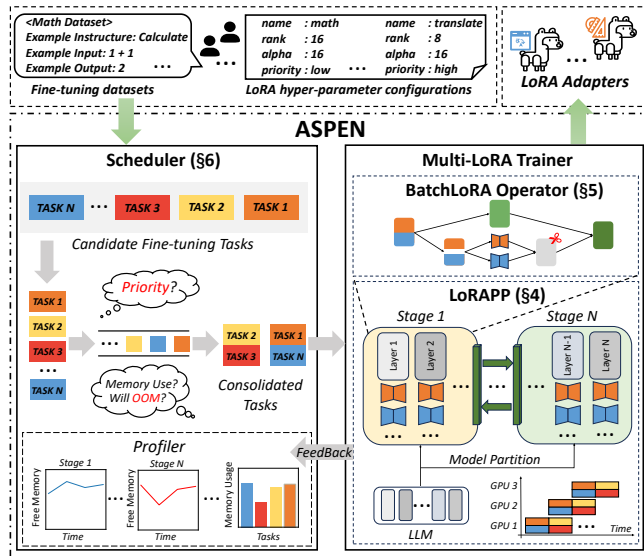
<Math Dataset>
Example Instructure: Calculate
Example Input: 1 + 1
Example Output: 2

...

...

| name : math | ... | name : translate |
|---|---|---|
| rank : 16 | | rank : 8 |
| alpha : 16 | | alpha : 16 |
| priority : low | | priority : high |

Fine-tuning datasets

LoRA hyper-parameter configurations

LoRA Adapters

ASPEN

Scheduler (§6)

TASK N ... TASK 3 TASK 2 TASK 1

Candidate Fine-tuning Tasks

TASK 1
TASK 2
TASK 3
...
TASK N

Priority?

Memory Use? Will OOM?

TASK 2 TASK 1
TASK 3 TASK N

Consolidated Tasks

Profiler

Stage 1
Free Memory
Time

...

Stage N
Free Memory
Time

...

Memory Usage
Tasks

FeedBack

Multi-LoRA Trainer

BatchLoRA Operator (§5)

LoRAPP (§4)

Stage 1

Layer 1 Layer 2

...

...

Stage N

Layer N-1 Layer N

...

...

Model Partition

LLM

GPU 3
GPU 2
GPU 1
Time